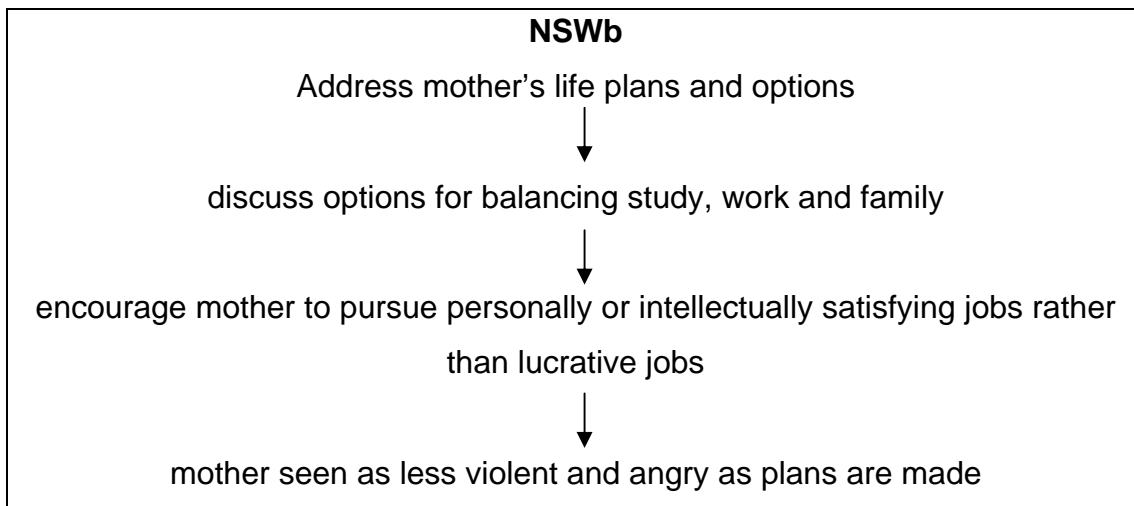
**NSWb**

Address mother’s life plans and options

discuss options for balancing study, work and family

encourage mother to pursue personally or intellectually satisfying jobs rather than lucrative jobs

mother seen as less violent and angry as plans are made